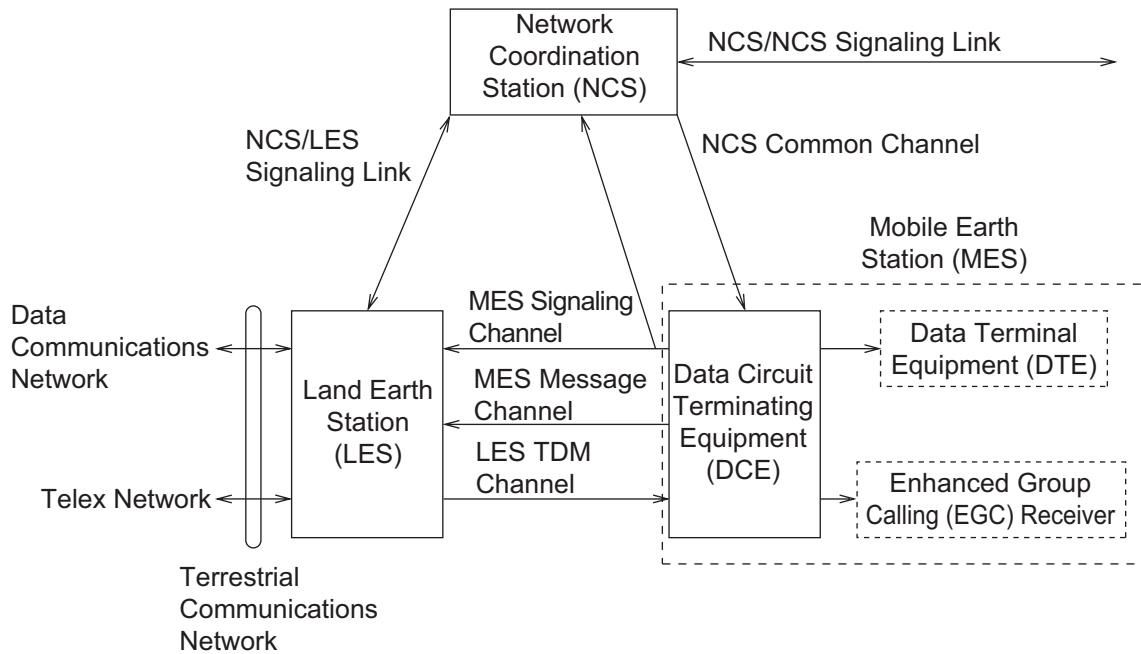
Network Coordination Station (NCS)

NCS/NCS Signaling Link

NCS/LES Signaling Link

NCS Common Channel

Mobile Earth Station (MES)

Data Communications Network

Telex Network

Land Earth Station (LES)

MES Signaling Channel

MES Message Channel

LES TDM Channel

Data Circuit Terminating Equipment (DCE)

Data Terminal Equipment (DTE)

Enhanced Group Calling (EGC) Receiver

Terrestrial Communications Network